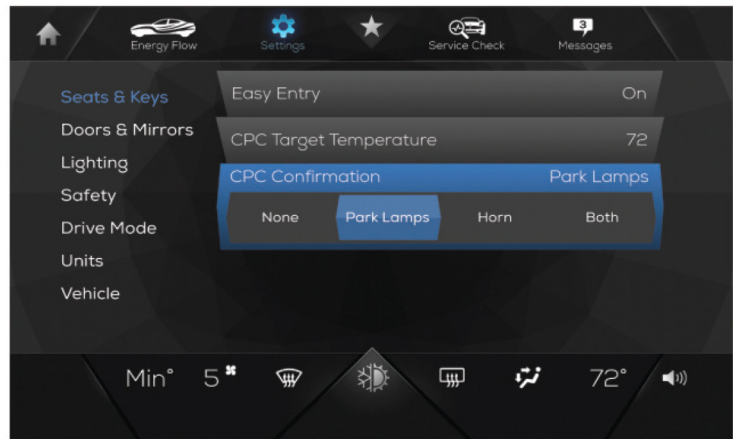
Energy Flow
Settings
Service Check
3
Messages

Seats & Keys
Doors & Mirrors
Lighting
Safety
Drive Mode
Units
Vehicle

Easy Entry On
CPC Target Temperature 72
CPC Confirmation Park Lamps
None
Park Lamps
Horn
Both

Min° 5
72°